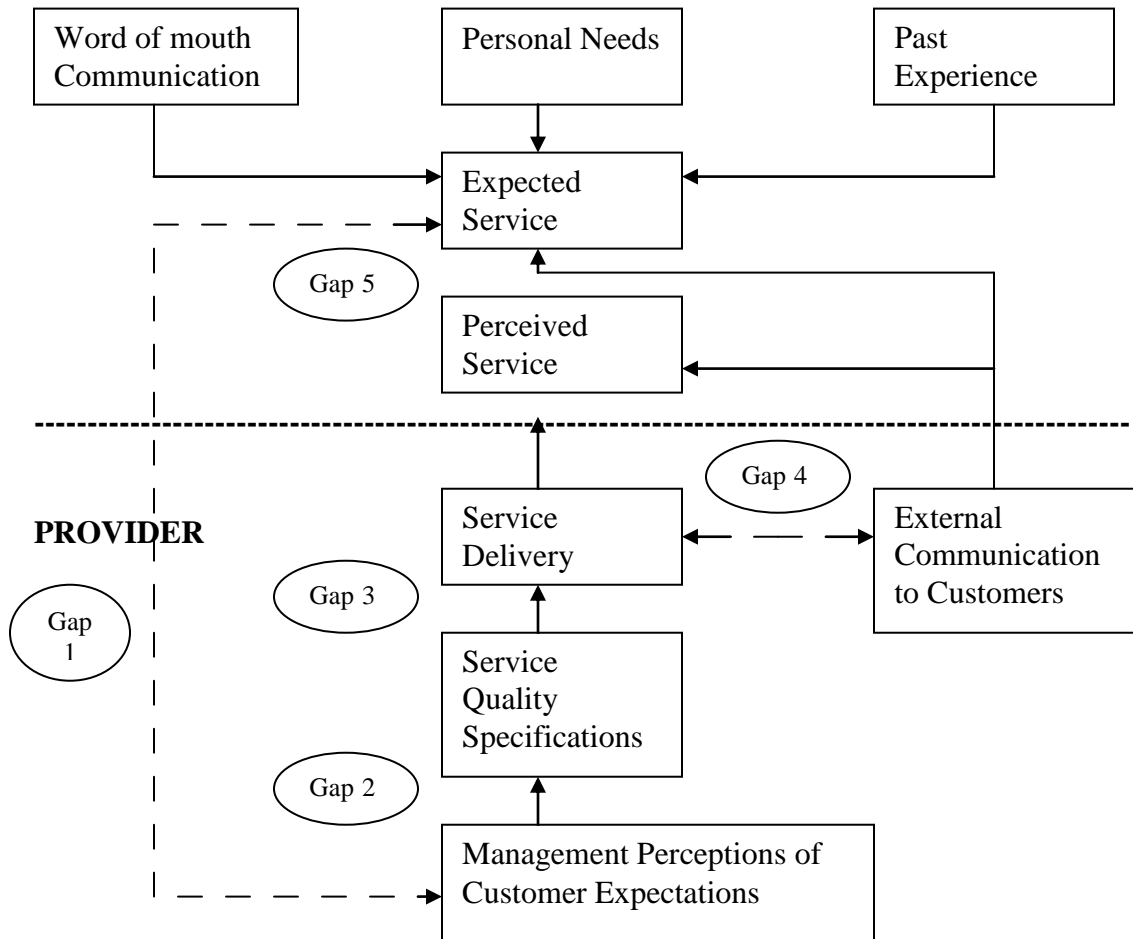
Word of mouth Communication

Personal Needs

Past Experience

Expected Service

Gap 5

Perceived Service

Gap 4

PROVIDER

Service Delivery

External Communication to Customers

Gap 3

Gap 1

Service Quality Specifications

Gap 2

Management Perceptions of Customer Expectations